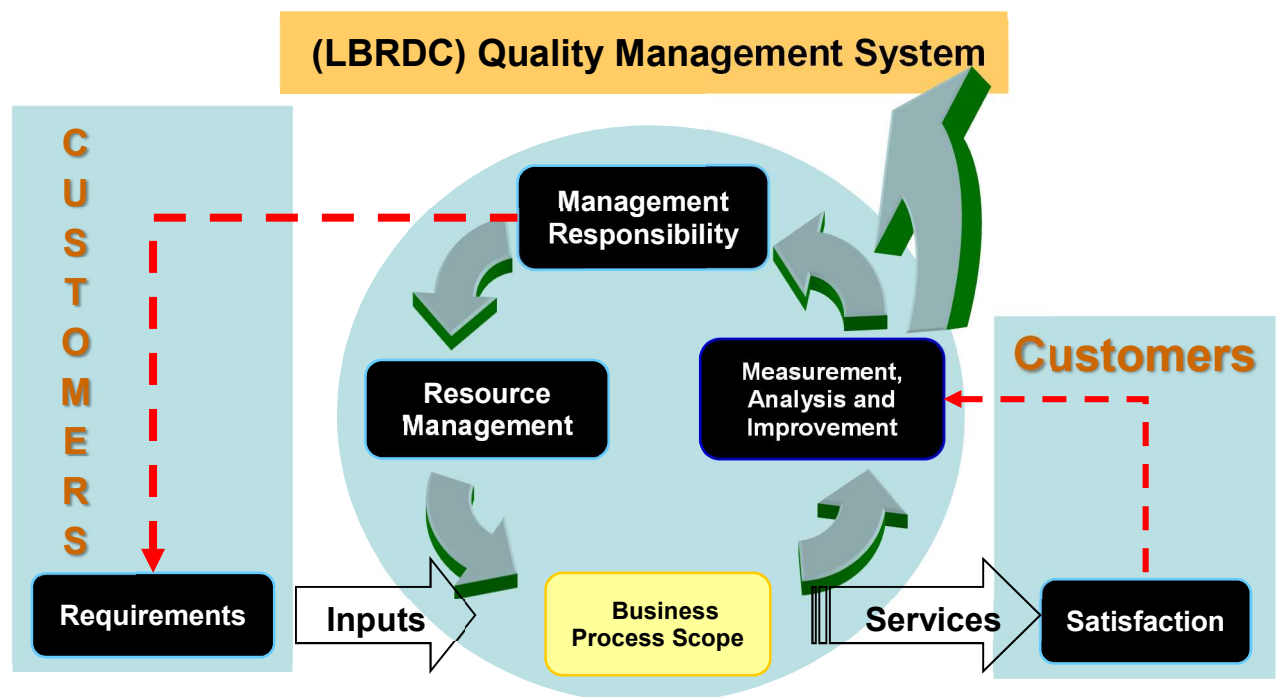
(LBRDC) Quality Management System

C
U
S
T
O
M
E
R
S

Management Responsibility

Resource Management

Measurement, Analysis and Improvement

Customers

Requirements

Inputs

Business Process Scope

Services

Satisfaction